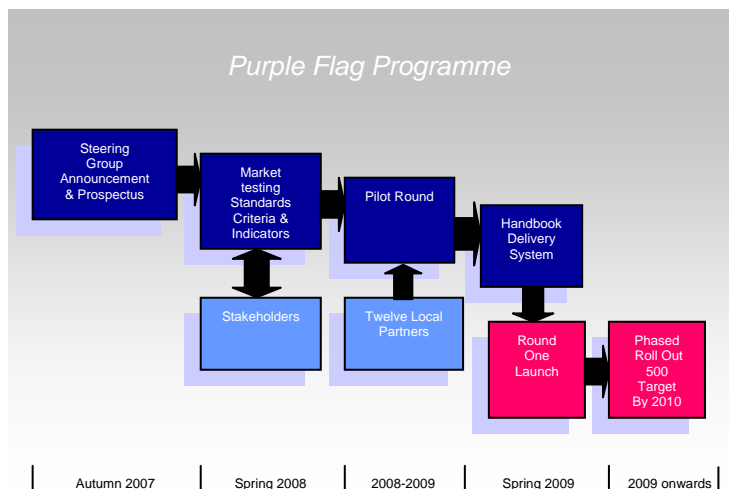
Purple Flag Programme

Steering Group Announcement & Prospectus

Market testing Standards Criteria & Indicators

Pilot Round

Handbook Delivery System

Stakeholders

Twelve Local Partners

Round One Launch

Phased Roll Out 500 Target By 2010

Autumn 2007

Spring 2008

2008-2009

Spring 2009

2009 onwards